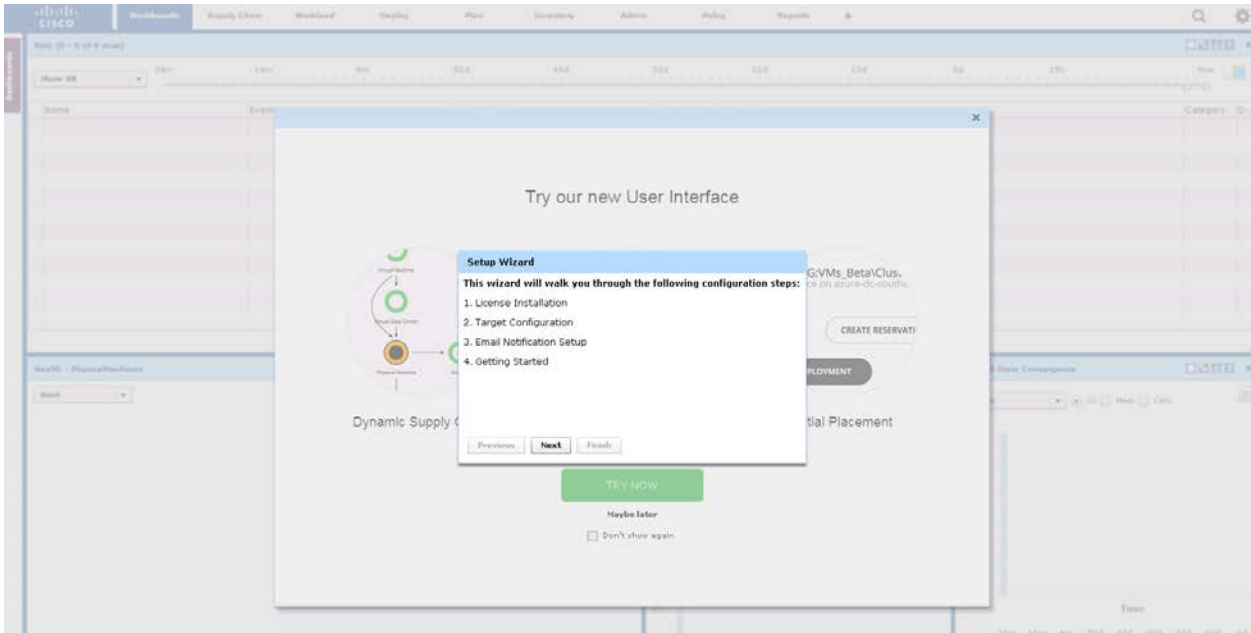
cisco Dashboards Supply Chain Workload Deploy Plan Inventory Admin Policy Reports +

Show All

Name Events Category

Health - PhysicalMachines

Time

Try our new User Interface

Setup Wizard

This wizard will walk you through the following configuration steps:

1. License Installation

2. Target Configuration

3. Email Notification Setup

4. Getting Started

Previous Next Finish

G:VMs_Beta\Clus.

CREATE RESERVATI

PLOYMENT

Dynamic Supply C

tial Placement

TRY NOW

Maybe later

Don't show again